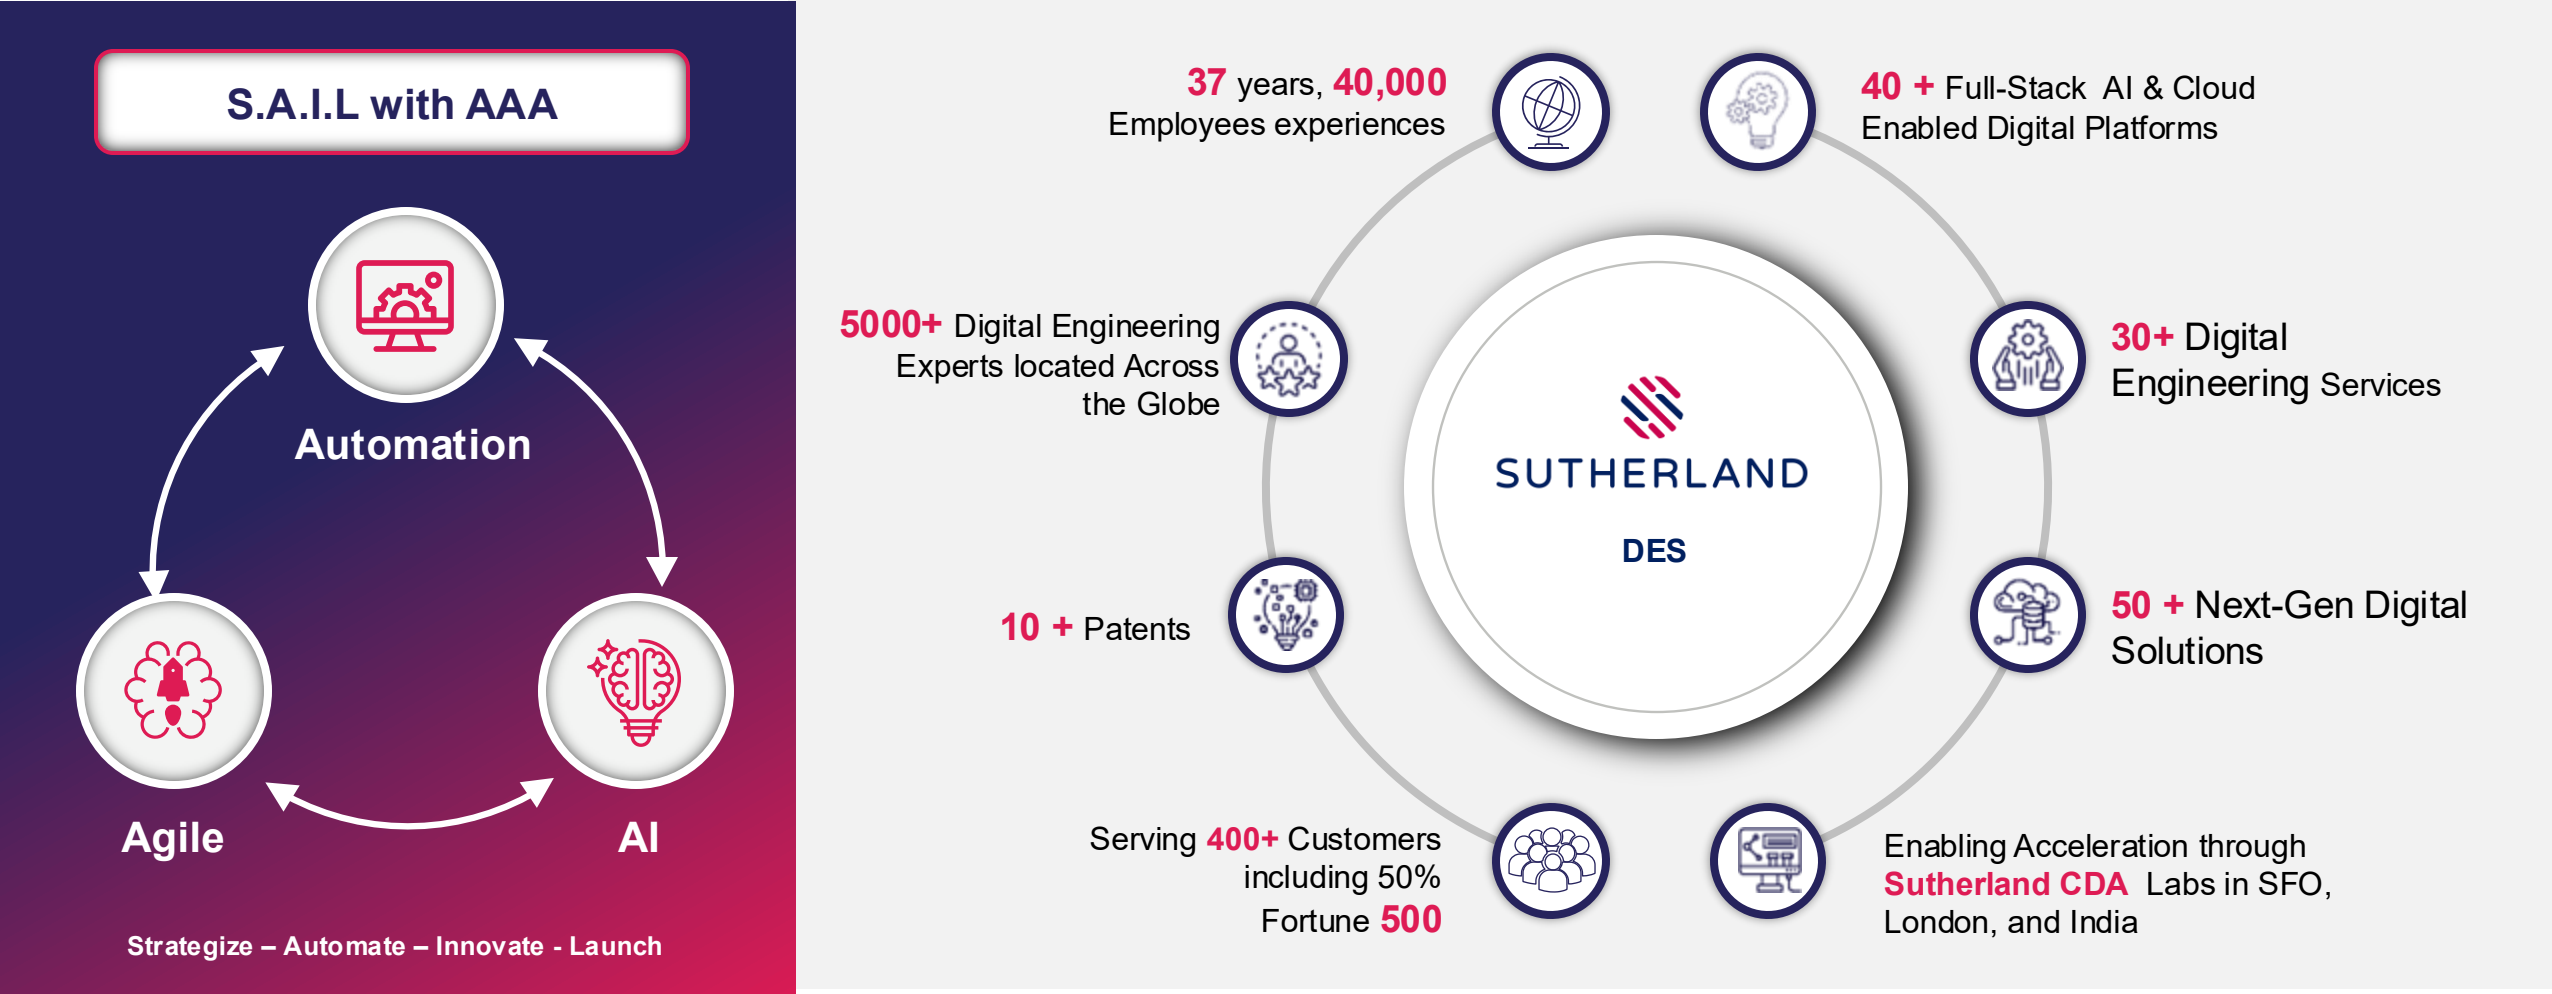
S.A.I.L with AAA

Automation

Agile

AI

Strategize – Automate – Innovate - Launch

37 years, 40,000 Employees experiences

40 + Full-Stack AI & Cloud Enabled Digital Platforms

5000+ Digital Engineering Experts located Across the Globe

SUTHERLAND

DES

30+ Digital Engineering Services

10 + Patents

50 + Next-Gen Digital Solutions

Serving 400+ Customers including 50% Fortune 500

Enabling Acceleration through Sutherland CDA Labs in SFO, London, and India